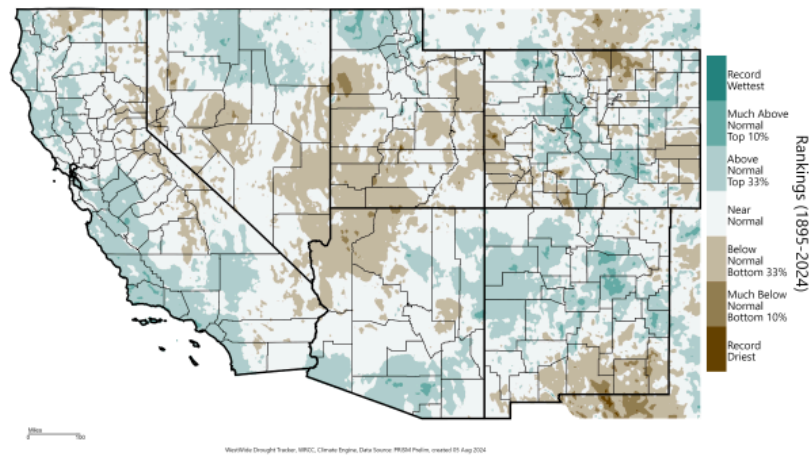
Record Wettest
Much Above Normal Top 10%
Above Normal Top 33%
Near Normal
Below Normal Bottom 33%
Much Below Normal Bottom 10%
Record Driest

Rankings (1895-2024)

Miles
0 100

WestWide Drought Tracker, WRCC, Climate Engine, Data Source: PRISM Prelim, created 05 Aug 2024